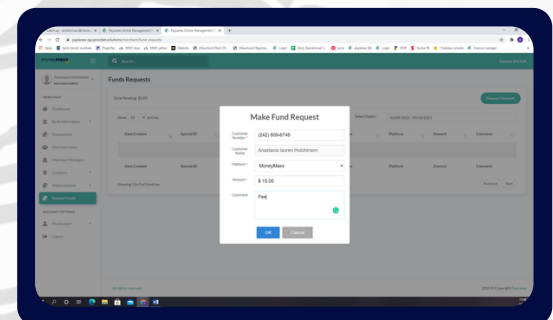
Funds Requests

Make Fund Request

Customer Number *
(242) 809-6746

Customer Name
Anastacia Lauren Hutchinson

Platform *
MoneyMaxx

Amount *
$ 15.00

Comment
Fed

OK
Cancel

Request Payment

Show entries

Date Created
Type
Platform
Amount
Comment

Showing 0 to 0 of 0 entries

Previous
Next